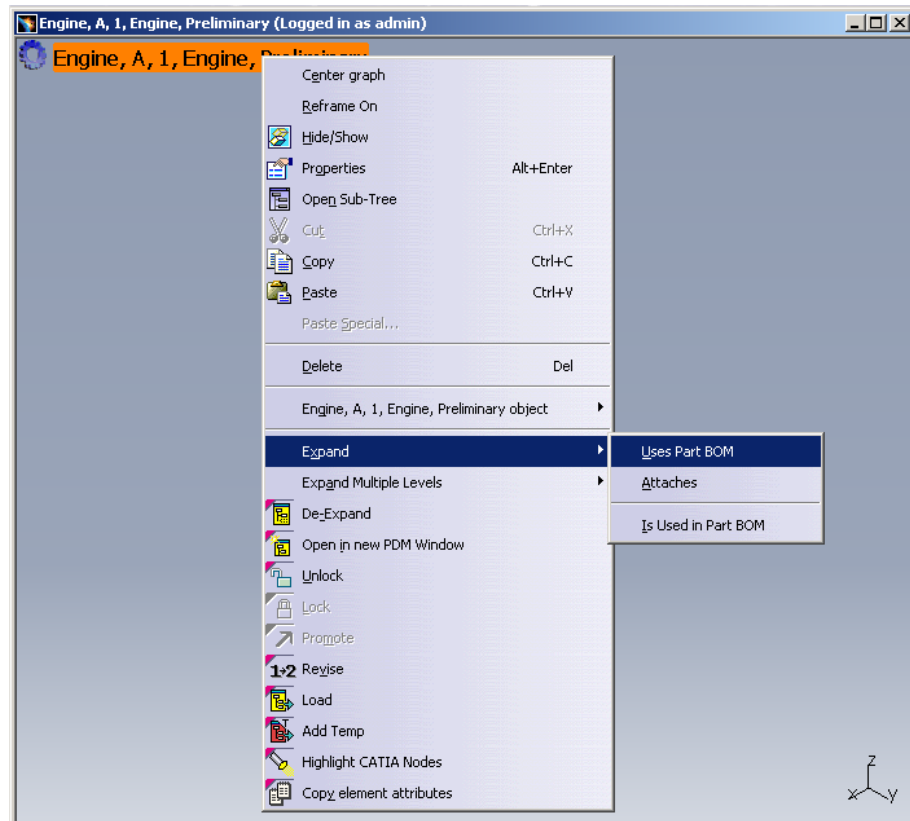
Engine, A, 1, Engine, Preliminary (Logged in as admin)

Engine, A, 1, Engine, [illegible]

Center graph
Reframe On
Hide/Show
Properties Alt+Enter
Open Sub-Tree
Cut Ctrl+X
Copy Ctrl+C
Paste Ctrl+V
Paste Special...
Delete Del
Engine, A, 1, Engine, Preliminary object
Expand
Expand Multiple Levels
De-Expand
Open in new PDM Window
Unlock
Lock
Promote
Revise
Load
Add Temp
Highlight CATIA Nodes
Copy element attributes

Uses Part BOM
Attaches
Is Used in Part BOM

Z
X Y